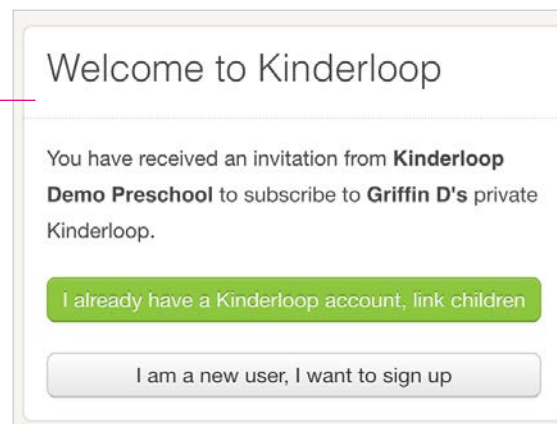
Welcome to Kinderloop

You have received an invitation from **Kinderloop Demo Preschool** to subscribe to **Griffin D's** private Kinderloop.

I already have a Kinderloop account, link children

I am a new user, I want to sign up